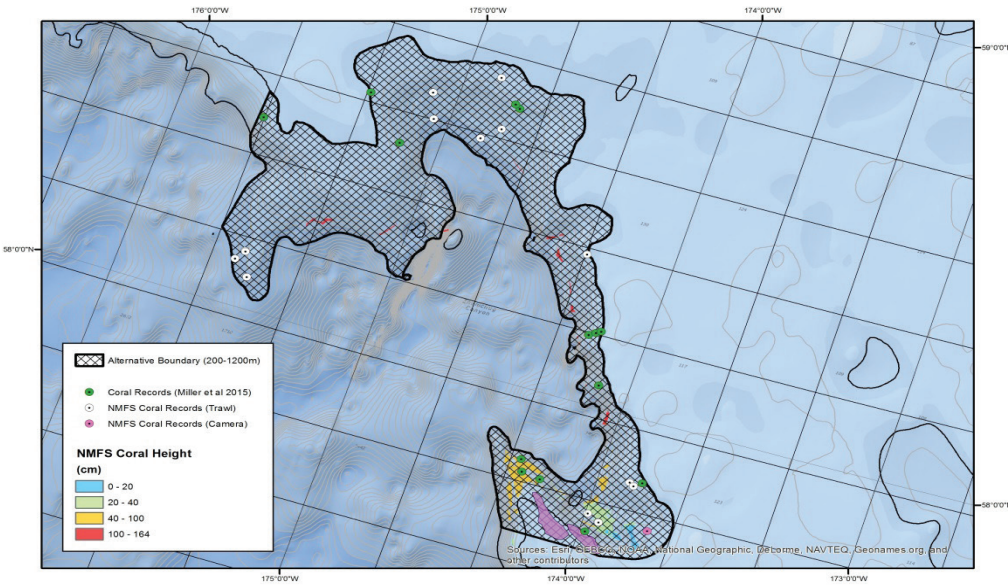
176°0'0"W
175°0'0"W
174°0'0"W
59°0'0"N
58°0'0"N
58°0'0"N
175°0'0"W
174°0'0"W
173°0'0"W

Alternative Boundary (200-1200m)

Coral Records (Miller et al 2015)
NMFS Coral Records (Trawl)
NMFS Coral Records (Camera)

NMFS Coral Height
(cm)
0 - 20
20 - 40
40 - 100
100 - 164

Sources: Esri, GEBCO, NOAA, National Geographic, DeLorme, NAVTEQ, Geonames.org, and other contributors